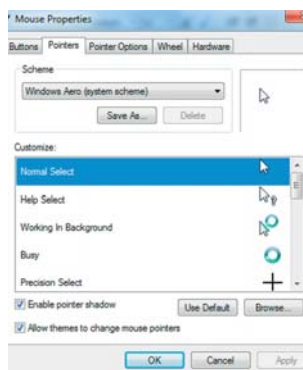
Mouse Properties

Buttons | Pointers | Pointer Options | Wheel | Hardware

Scheme

Windows Aero (system scheme)

Save As... | Delete

Customize:

Normal Select

Help Select

Working In Background

Busy

Precision Select

Enable pointer shadow

Use Default | Browse...

Allow themes to change mouse pointers

OK | Cancel | Apply